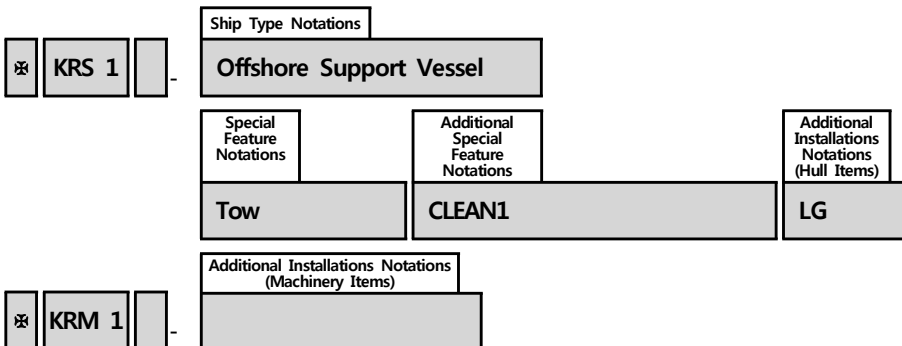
Ship Type Notations

✠ KRS 1 -

Offshore Support Vessel

Special Feature Notations

Additional Special Feature Notations

Additional Installations Notations (Hull Items)

Tow

CLEAN1

LG

Additional Installations Notations (Machinery Items)

✠ KRM 1 -